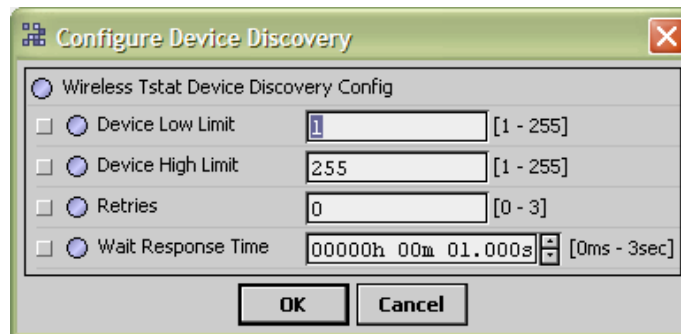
Configure Device Discovery

Wireless Tstat Device Discovery Config

Device Low Limit 1 [1 - 255]

Device High Limit 255 [1 - 255]

Retries 0 [0 - 3]

Wait Response Time 00000h 00m 01.000s [0ms - 3sec]

OK Cancel